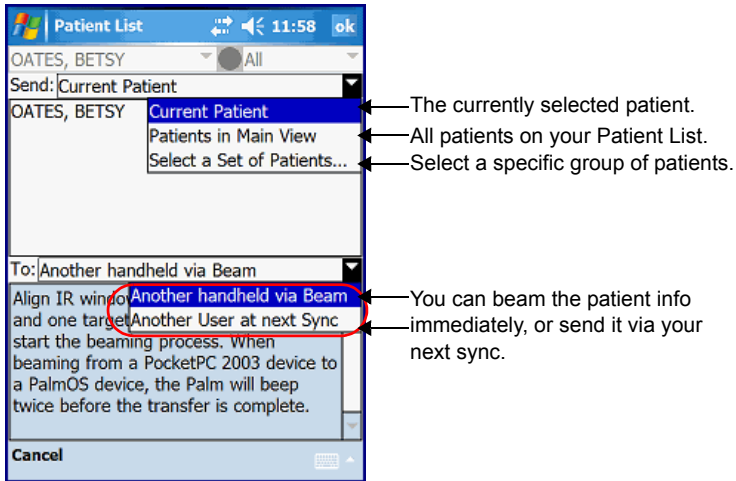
Patient List 11:58 ok

OATES, BETSY All

Send: Current Patient

OATES, BETSY

Current Patient

Patients in Main View

Select a Set of Patients...

To: Another handheld via Beam

Align IR windo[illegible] and one target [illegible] start the beaming process. When beaming from a PocketPC 2003 device to a PalmOS device, the Palm will beep twice before the transfer is complete.

Another handheld via Beam

Another User at next Sync

Cancel

The currently selected patient.

All patients on your Patient List.

Select a specific group of patients.

You can beam the patient info immediately, or send it via your next sync.